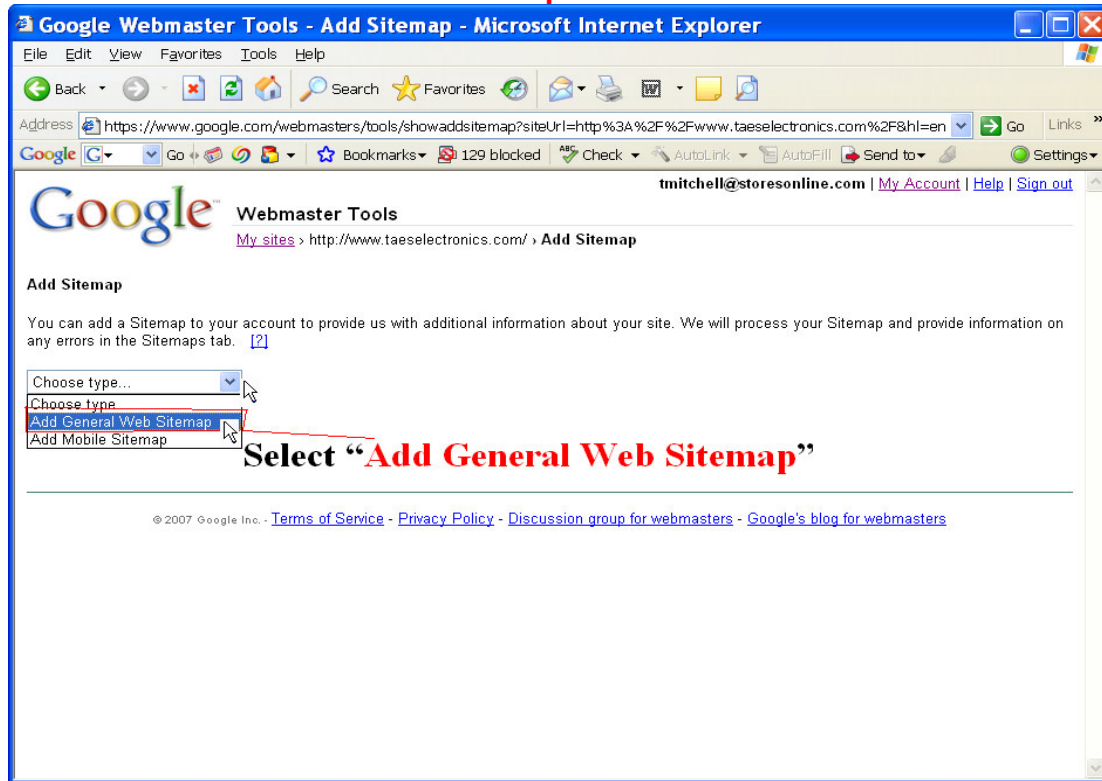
Google Webmaster Tools - Add Sitemap - Microsoft Internet Explorer

File Edit View Favorites Tools Help

Back Search Favorites

Address https://www.google.com/webmasters/tools/showaddsitemap?siteUrl=http%3A%2F%2Fwww.taeselectronics.com%2F&hl=en Go Links

Google G Go Bookmarks 129 blocked Check AutoLink AutoFill Send to Settings

tmitchell@storesonline.com | My Account | Help | Sign out

Google

Webmaster Tools

My sites › http://www.taeselectronics.com/ › Add Sitemap

Add Sitemap

You can add a Sitemap to your account to provide us with additional information about your site. We will process your Sitemap and provide information on any errors in the Sitemaps tab. [?]

Choose type...

Choose type
Add General Web Sitemap
Add Mobile Sitemap

Select "Add General Web Sitemap"

© 2007 Google Inc. - Terms of Service - Privacy Policy - Discussion group for webmasters - Google's blog for webmasters